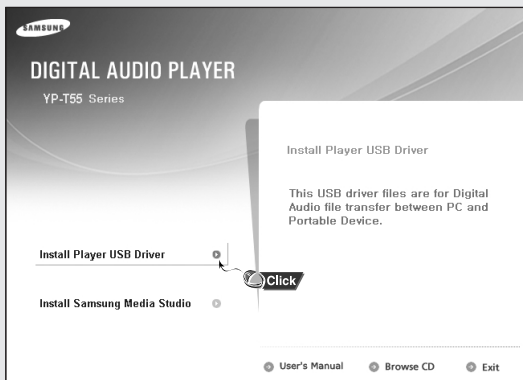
SAMSUNG

DIGITAL AUDIO PLAYER

YP-T55 Series

Install Player USB Driver

This USB driver files are for Digital Audio file transfer between PC and Portable Device.

Install Player USB Driver

Click

Install Samsung Media Studio

User's Manual

Browse CD

Exit